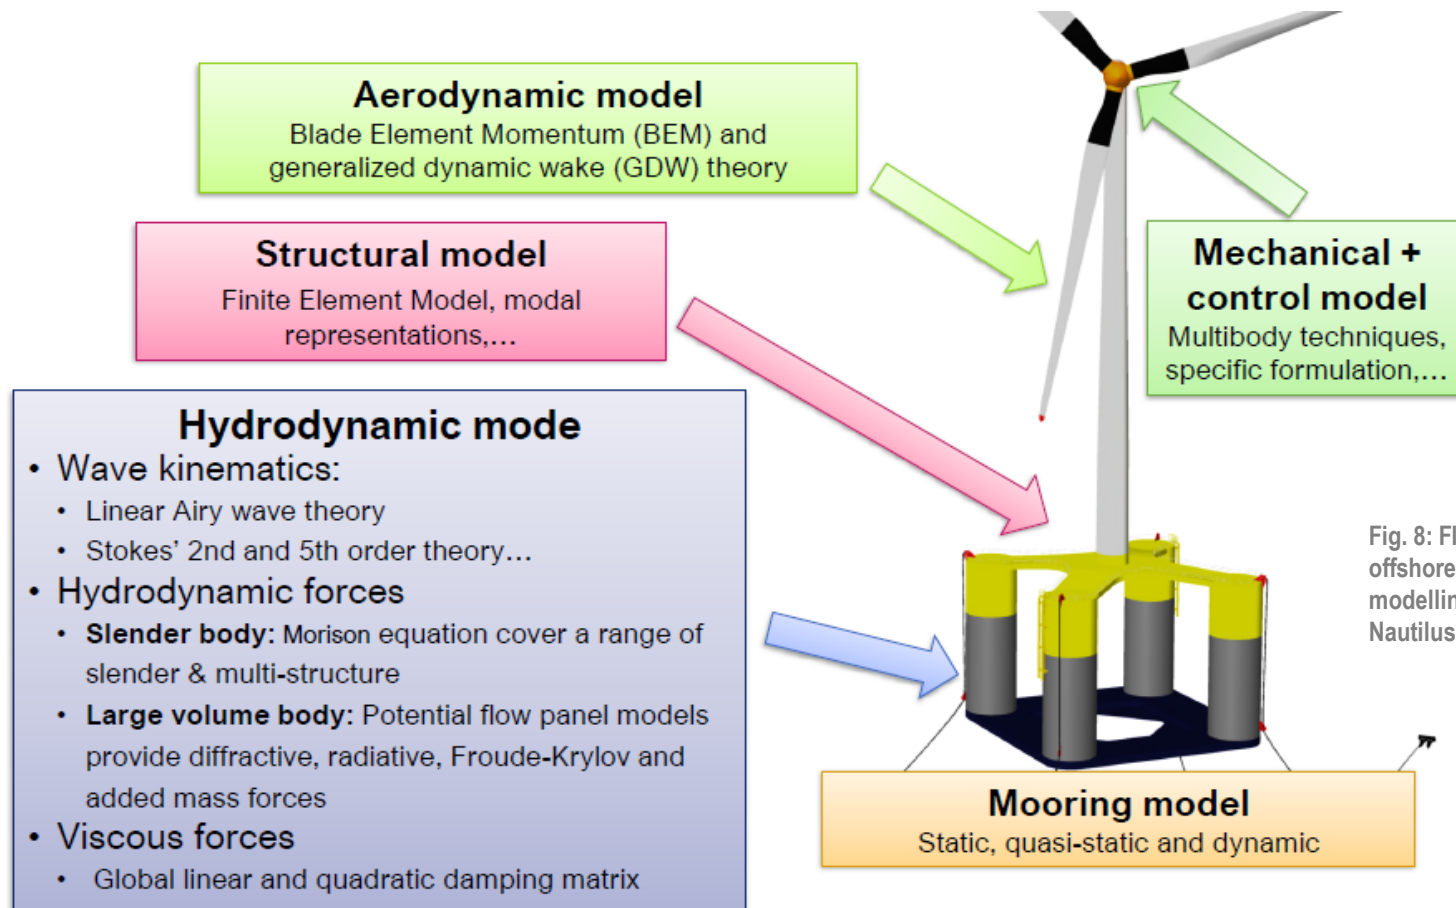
Aerodynamic model
Blade Element Momentum (BEM) and generalized dynamic wake (GDW) theory

Structural model
Finite Element Model, modal representations,...

Mechanical + control model
Multibody techniques, specific formulation,...

Hydrodynamic mode
• Wave kinematics:
• Linear Airy wave theory
• Stokes' 2nd and 5th order theory...
• Hydrodynamic forces
• Slender body: Morison equation cover a range of slender & multi-structure
• Large volume body: Potential flow panel models provide diffractive, radiative, Froude-Krylov and added mass forces
• Viscous forces
• Global linear and quadratic damping matrix

Fig. 8: Fl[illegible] offshore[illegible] modellin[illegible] Nautilus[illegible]

Mooring model
Static, quasi-static and dynamic